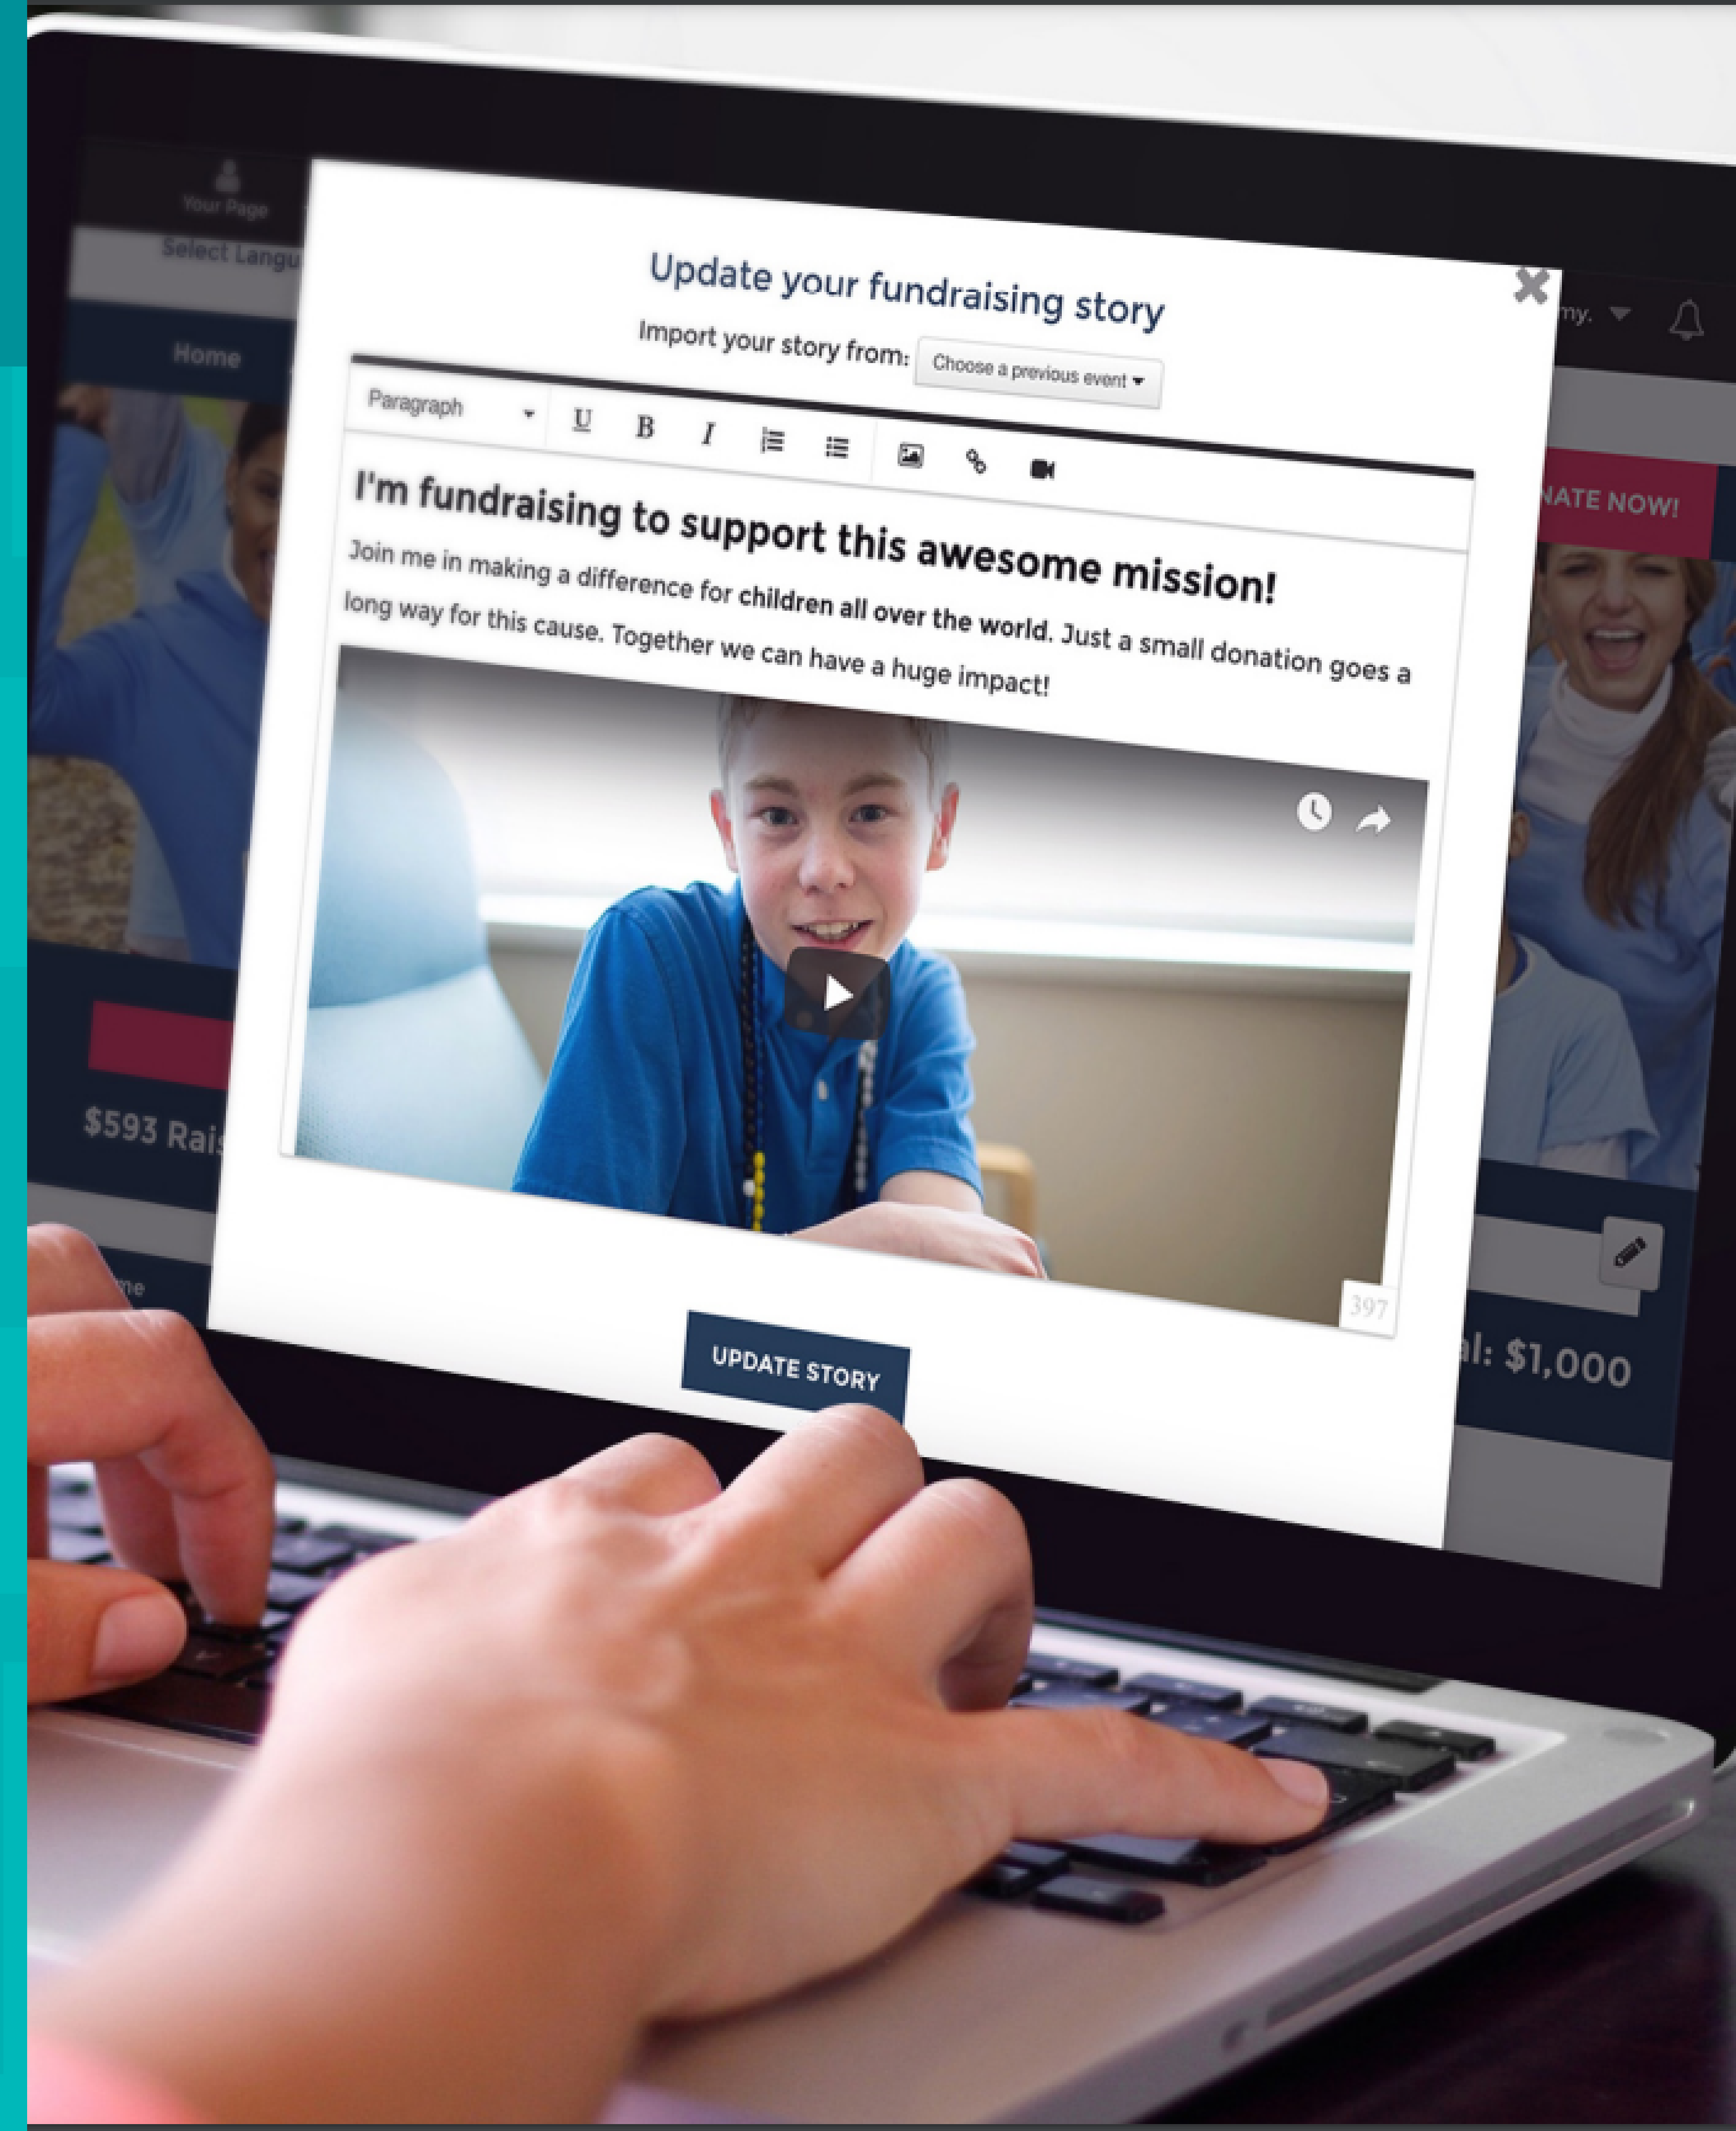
Your Page

Select Langu

Home

my.

NATE NOW!

Update your fundraising story

Import your story from: Choose a previous event

Paragraph U B I

I'm fundraising to support this awesome mission!

Join me in making a difference for children all over the world. Just a small donation goes a long way for this cause. Together we can have a huge impact!

397

UPDATE STORY

$593 Rais

me

al: $1,000